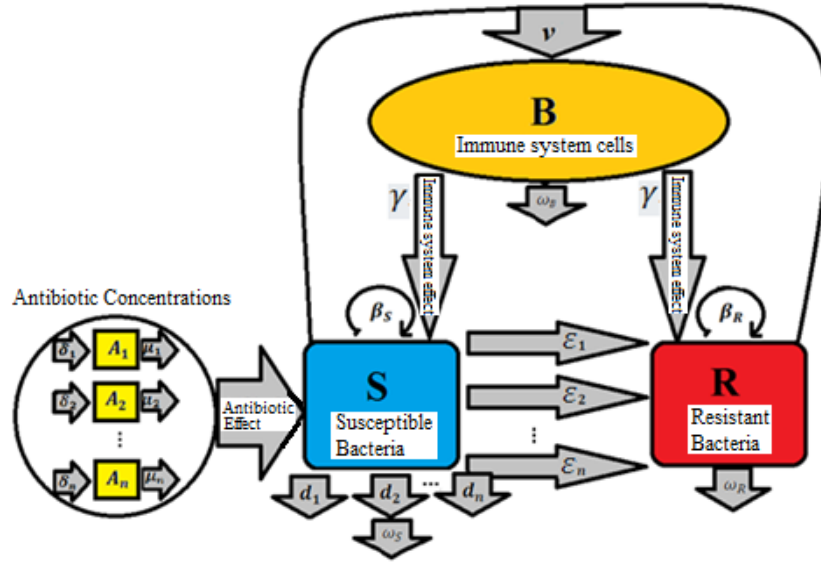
$\nu$

B
Immune system cells

$\gamma$ Immune system effect

$\omega_B$

$\gamma$ Immune system effect

Antibiotic Concentrations

$\delta_1$ $A_1$ $\mu_1$
$\delta_2$ $A_2$ $\mu_2$
⋮
$\delta_n$ $A_n$ $\mu_n$

Antibiotic Effect

$\beta_S$

S
Susceptible Bacteria

$\varepsilon_1$
$\varepsilon_2$
⋮
$\varepsilon_n$

$\beta_R$

R
Resistant Bacteria

$d_1$ $d_2$ ... $d_n$

$\omega_S$

$\omega_R$